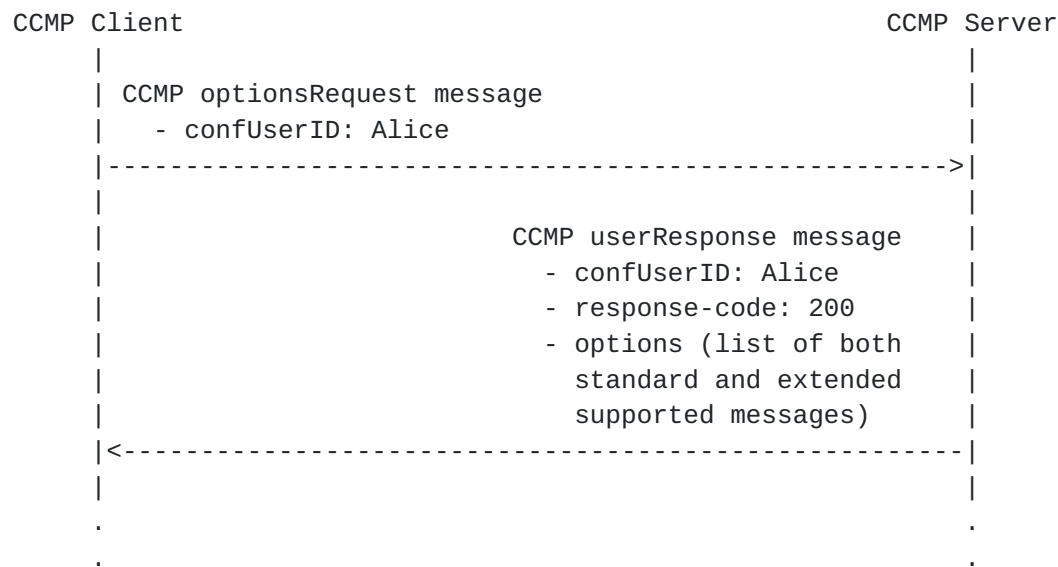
CCMP Client                                              CCMP Server
      |                                                            |
      | CCMP optionsRequest message                                |
      |   - confUserID: Alice                                      |
      |----------------------------------------------------------->|
      |                                                            |
      |                               CCMP userResponse message    |
      |                                 - confUserID: Alice        |
      |                                 - response-code: 200       |
      |                                 - options (list of both    |
      |                                   standard and extended    |
      |                                   supported messages)      |
      |<-----------------------------------------------------------|
      |                                                            |
      .                                                            .
      .                                                            .